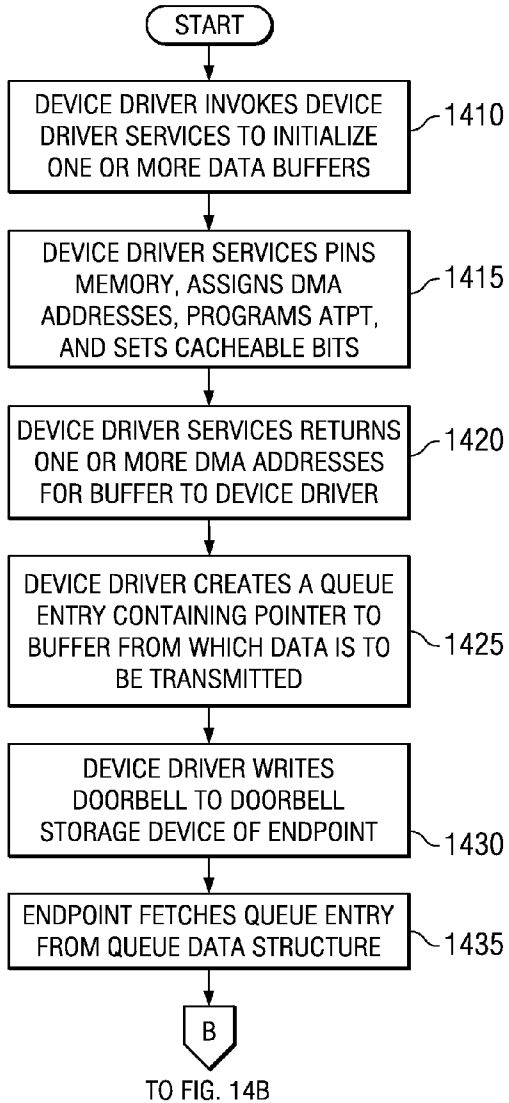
START

DEVICE DRIVER INVOKES DEVICE DRIVER SERVICES TO INITIALIZE ONE OR MORE DATA BUFFERS

1410

DEVICE DRIVER SERVICES PINS MEMORY, ASSIGNS DMA ADDRESSES, PROGRAMS ATPT, AND SETS CACHEABLE BITS

1415

DEVICE DRIVER SERVICES RETURNS ONE OR MORE DMA ADDRESSES FOR BUFFER TO DEVICE DRIVER

1420

DEVICE DRIVER CREATES A QUEUE ENTRY CONTAINING POINTER TO BUFFER FROM WHICH DATA IS TO BE TRANSMITTED

1425

DEVICE DRIVER WRITES DOORBELL TO DOORBELL STORAGE DEVICE OF ENDPOINT

1430

ENDPOINT FETCHES QUEUE ENTRY FROM QUEUE DATA STRUCTURE

1435

B

TO FIG. 14B